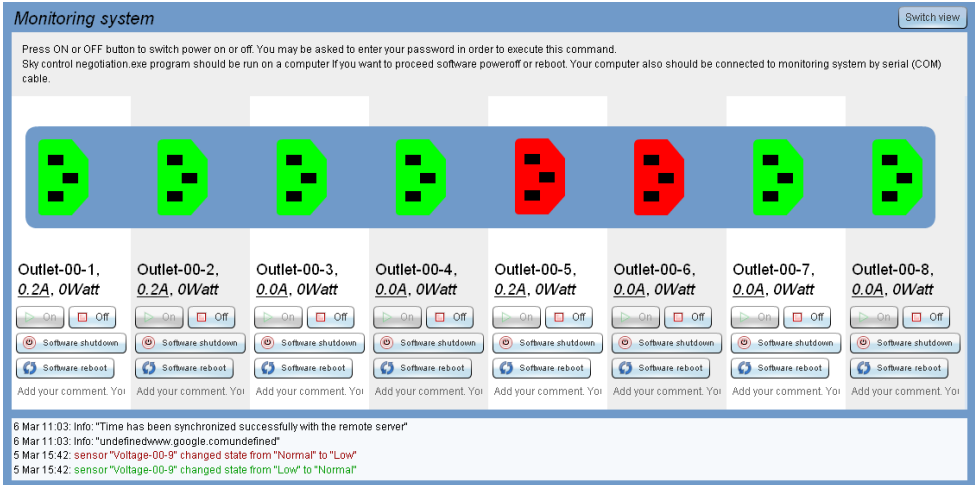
Monitoring system

Switch view

Press ON or OFF button to switch power on or off. You may be asked to enter your password in order to execute this command.
Sky control negotiation.exe program should be run on a computer If you want to proceed software poweroff or reboot. Your computer also should be connected to monitoring system by serial (COM) cable.

Outlet-00-1, 0.2A, 0Watt
On Off
Software shutdown
Software reboot
Add your comment. Yo

Outlet-00-2, 0.2A, 0Watt
On Off
Software shutdown
Software reboot
Add your comment. Yo

Outlet-00-3, 0.0A, 0Watt
On Off
Software shutdown
Software reboot
Add your comment. Yo

Outlet-00-4, 0.0A, 0Watt
On Off
Software shutdown
Software reboot
Add your comment. Yo

Outlet-00-5, 0.2A, 0Watt
On Off
Software shutdown
Software reboot
Add your comment. Yo

Outlet-00-6, 0.0A, 0Watt
On Off
Software shutdown
Software reboot
Add your comment. Yo

Outlet-00-7, 0.0A, 0Watt
On Off
Software shutdown
Software reboot
Add your comment. Yo

Outlet-00-8, 0.0A, 0Watt
On Off
Software shutdown
Software reboot
Add your comment. Yo

6 Mar 11:03: Info: "Time has been synchronized successfully with the remote server"
6 Mar 11:03: Info: "undefinedwww.google.comundefined"
5 Mar 15:42: sensor "Voltage-00-9" changed state from "Normal" to "Low"
5 Mar 15:42: sensor "Voltage-00-9" changed state from "Low" to "Normal"